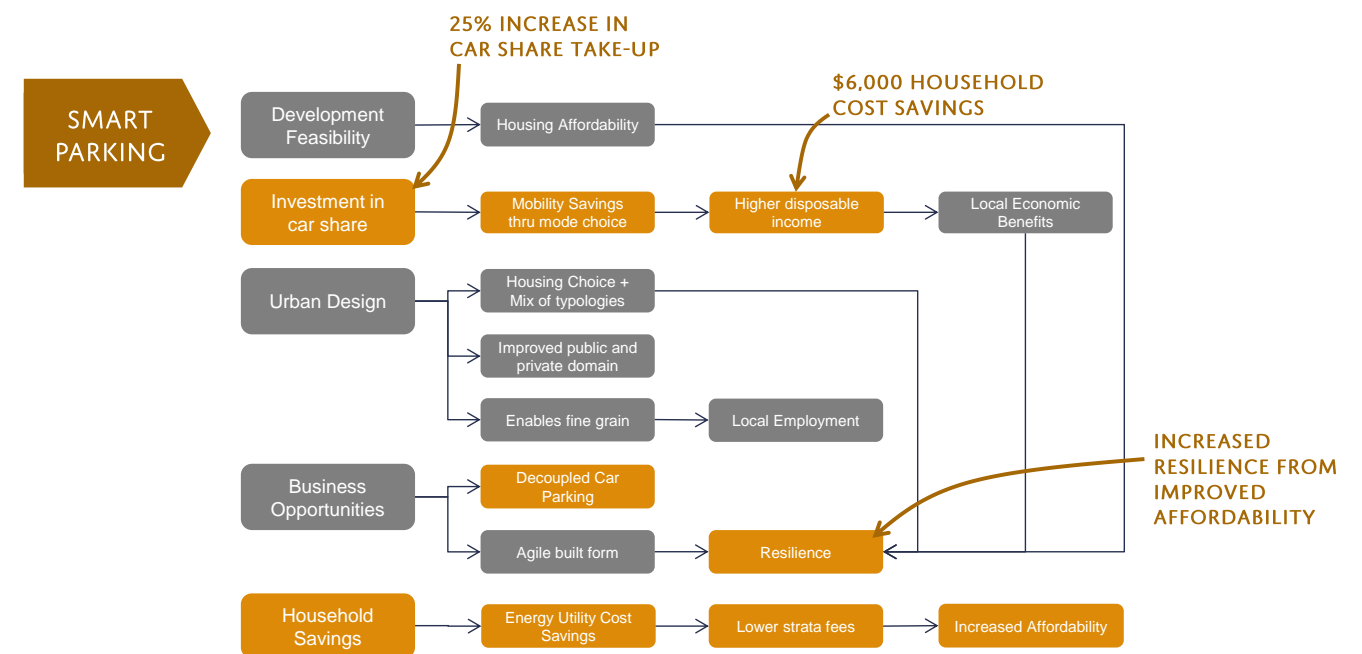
SMART PARKING

25% INCREASE IN CAR SHARE TAKE-UP

$6,000 HOUSEHOLD COST SAVINGS

Development Feasibility

Housing Affordability

Investment in car share

Mobility Savings thru mode choice

Higher disposable income

Local Economic Benefits

Urban Design

Housing Choice + Mix of typologies

Improved public and private domain

Enables fine grain

Local Employment

INCREASED RESILIENCE FROM IMPROVED AFFORDABILITY

Business Opportunities

Decoupled Car Parking

Agile built form

Resilience

Household Savings

Energy Utility Cost Savings

Lower strata fees

Increased Affordability